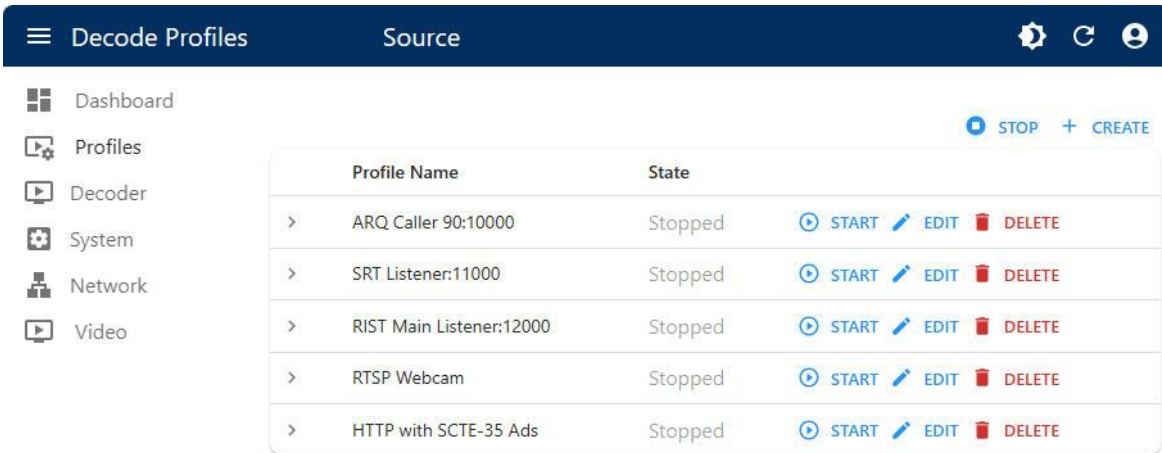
Decode Profiles Source

Dashboard
Profiles
Decoder
System
Network
Video

STOP + CREATE

| | Profile Name | State | |
|---|---|---|---|
| > | ARQ Caller 90:10000 | Stopped | START EDIT DELETE |
| > | SRT Listener:11000 | Stopped | START EDIT DELETE |
| > | RIST Main Listener:12000 | Stopped | START EDIT DELETE |
| > | RTSP Webcam | Stopped | START EDIT DELETE |
| > | HTTP with SCTE-35 Ads | Stopped | START EDIT DELETE |